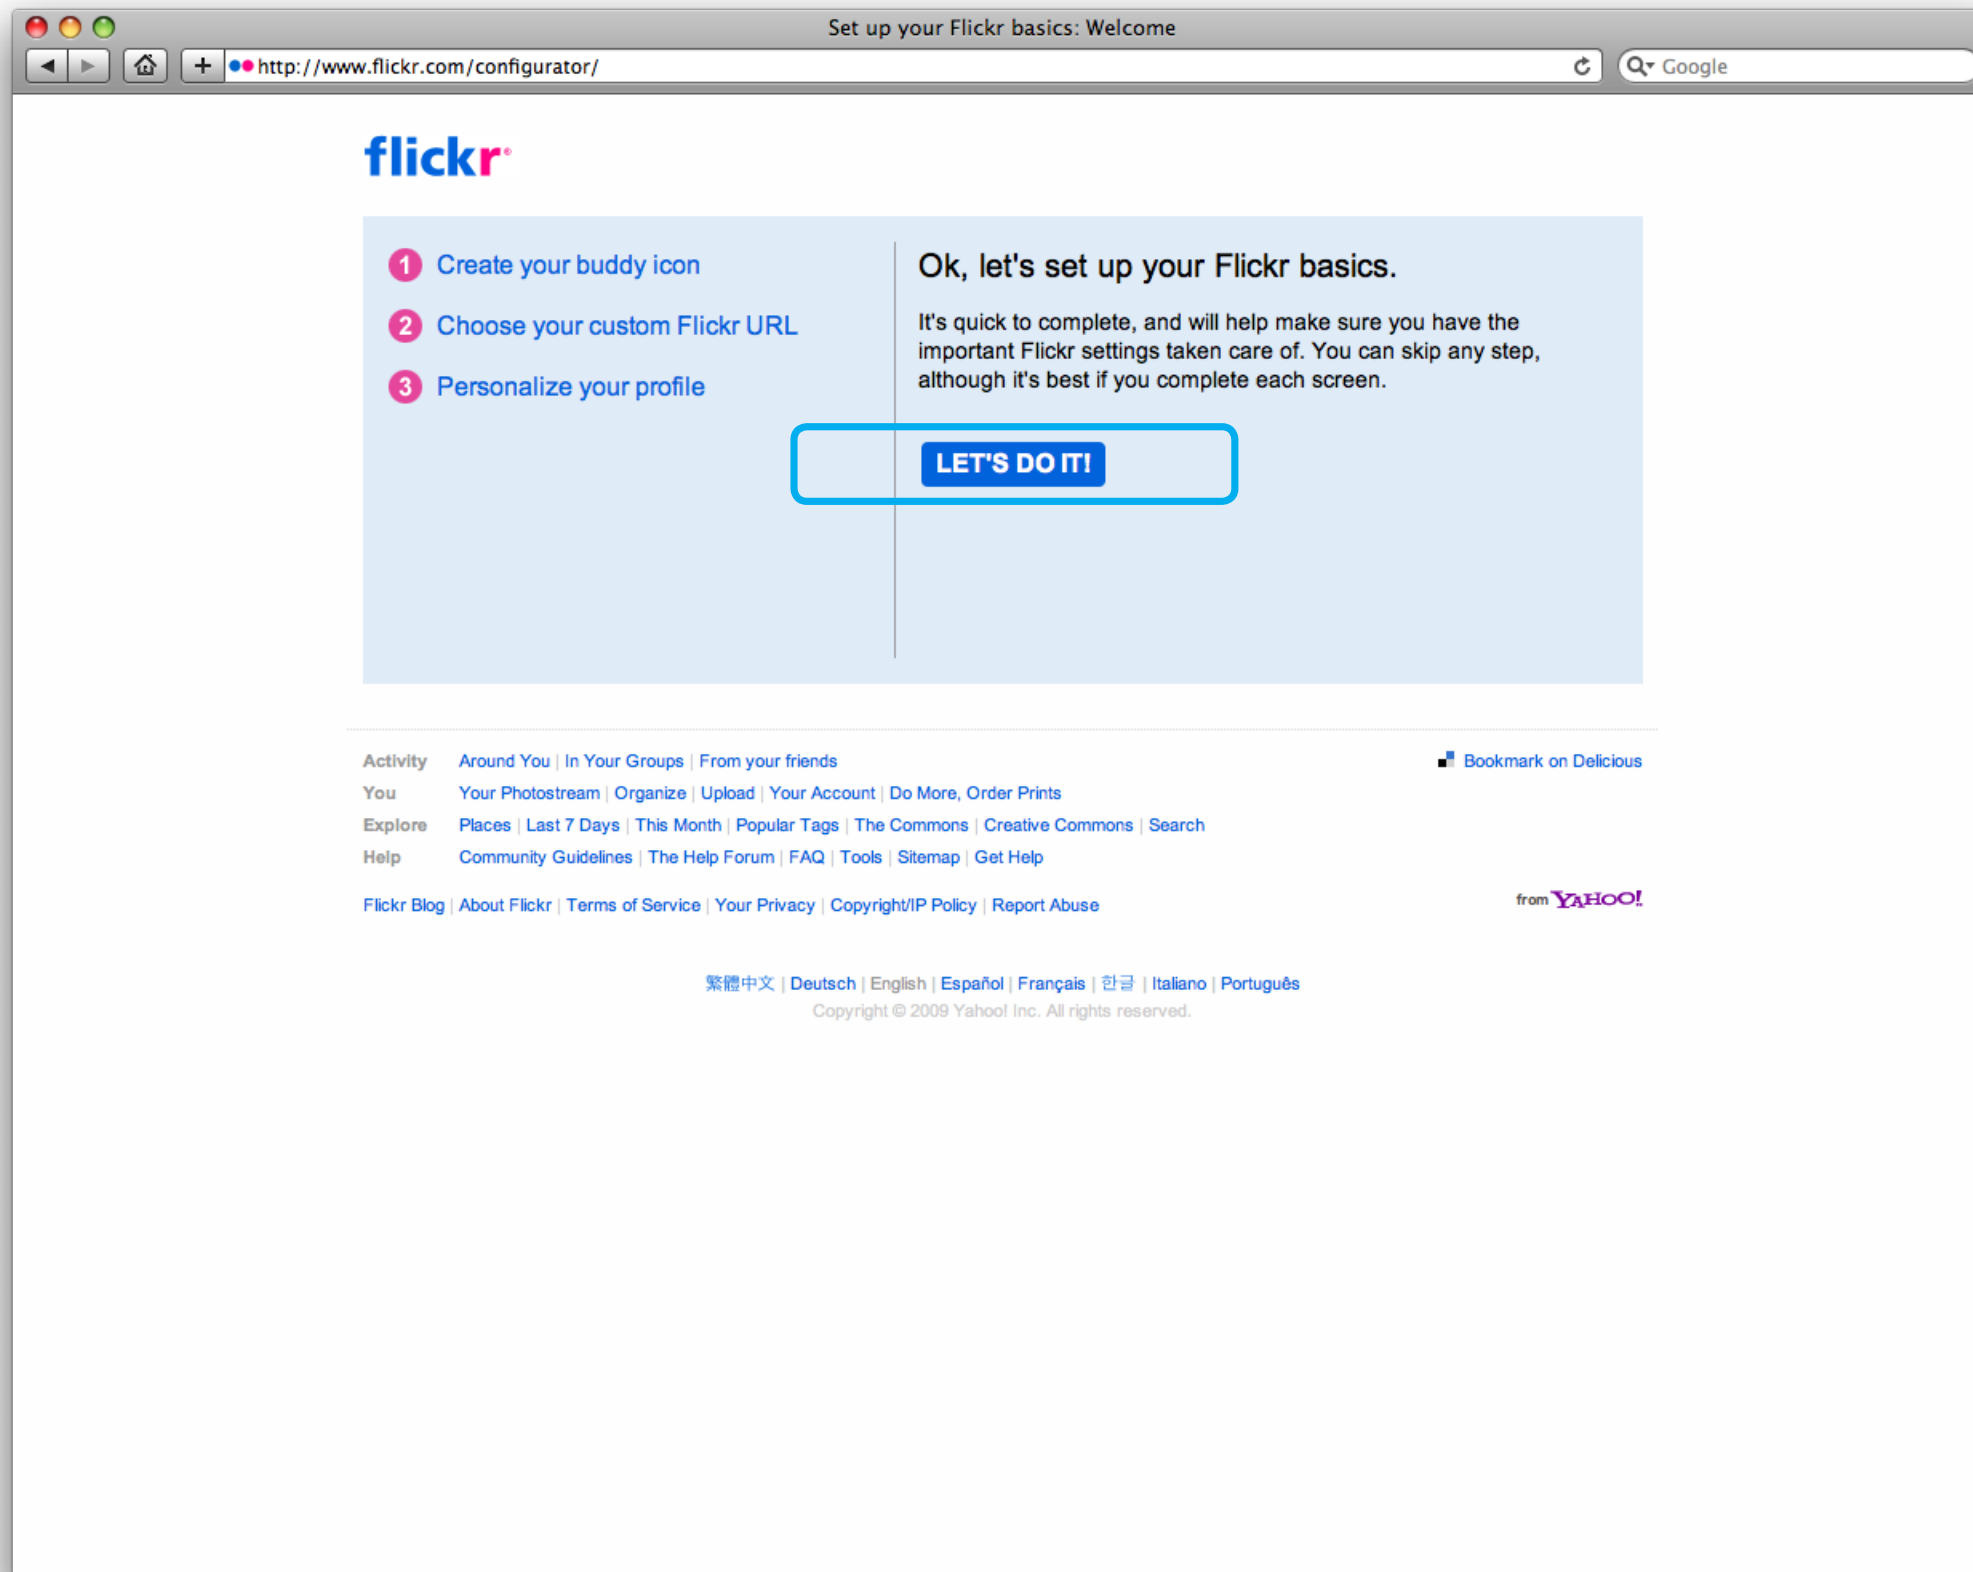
Set up your Flickr basics: Welcome

http://www.flickr.com/configurator/

Google

flickr

1 Create your buddy icon

2 Choose your custom Flickr URL

3 Personalize your profile

Ok, let's set up your Flickr basics.

It's quick to complete, and will help make sure you have the important Flickr settings taken care of. You can skip any step, although it's best if you complete each screen.

LET'S DO IT!

Activity Around You | In Your Groups | From your friends

Bookmark on Delicious

You Your Photostream | Organize | Upload | Your Account | Do More, Order Prints

Explore Places | Last 7 Days | This Month | Popular Tags | The Commons | Creative Commons | Search

Help Community Guidelines | The Help Forum | FAQ | Tools | Sitemap | Get Help

Flickr Blog | About Flickr | Terms of Service | Your Privacy | Copyright/IP Policy | Report Abuse

from YAHOO!

繁體中文 | Deutsch | English | Español | Français | 한글 | Italiano | Português

Copyright © 2009 Yahoo! Inc. All rights reserved.